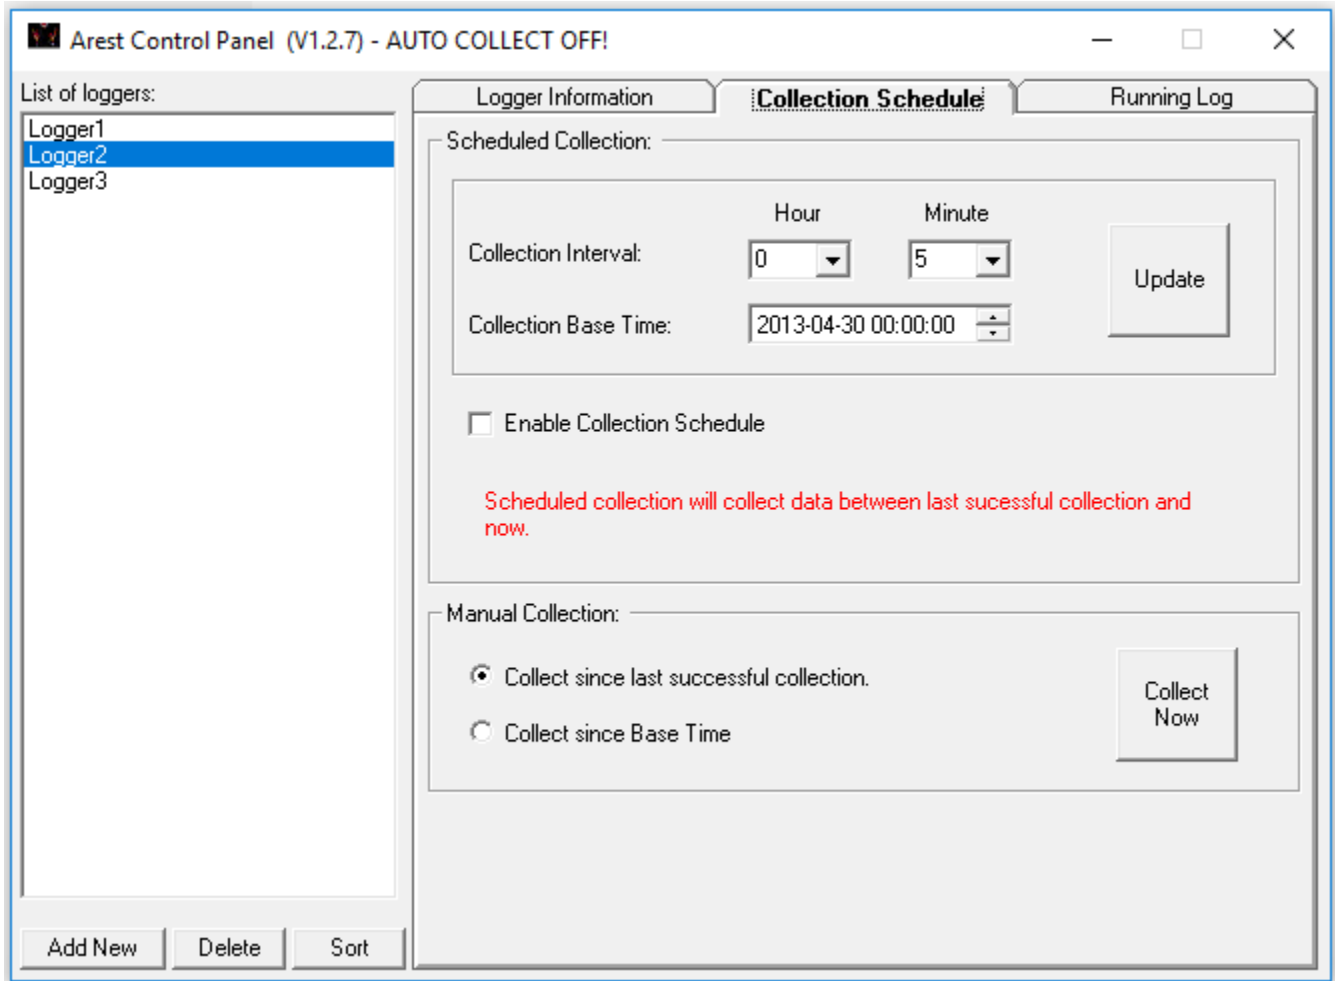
Arest Control Panel (V1.2.7) - AUTO COLLECT OFF!

List of loggers:
Logger1
Logger2
Logger3

Add New
Delete
Sort

Logger Information
Collection Schedule
Running Log

Scheduled Collection:

Hour
Minute
Collection Interval:
0
5
Update
Collection Base Time:
2013-04-30 00:00:00

Enable Collection Schedule

Scheduled collection will collect data between last sucessful collection and now.

Manual Collection:

Collect since last successful collection.
Collect since Base Time
Collect Now